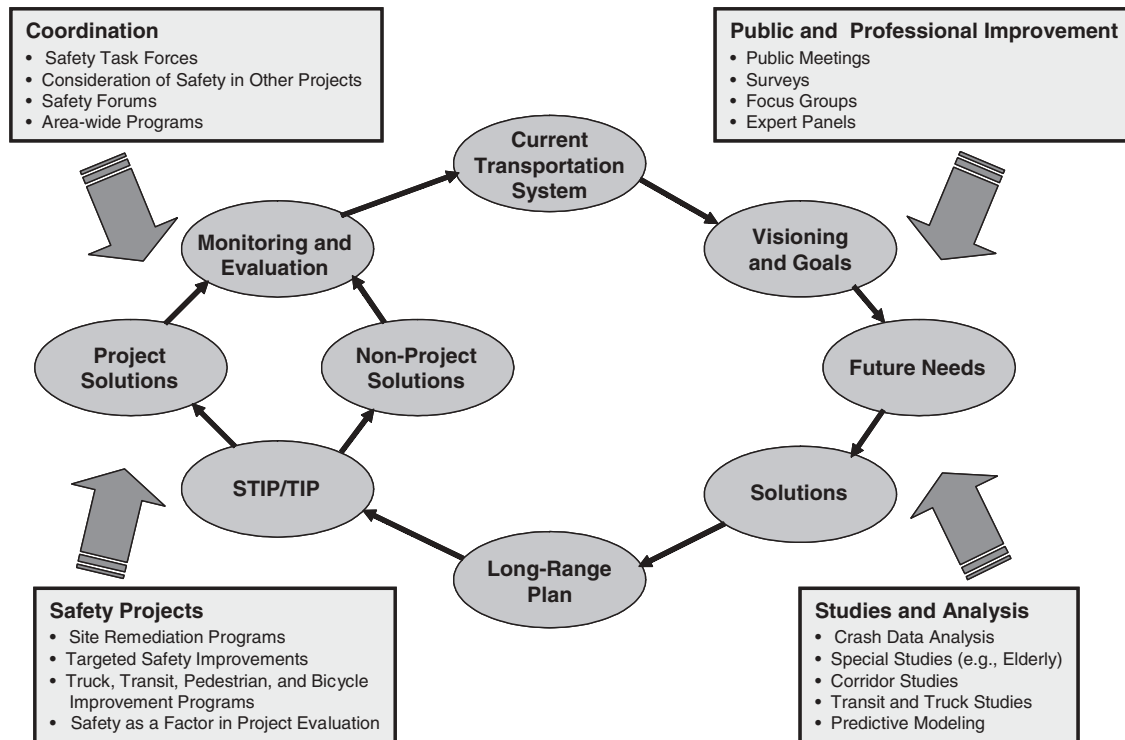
**Coordination**
- Safety Task Forces
- Consideration of Safety in Other Projects
- Safety Forums
- Area-wide Programs

**Public and Professional Improvement**
- Public Meetings
- Surveys
- Focus Groups
- Expert Panels

Current Transportation System

Visioning and Goals

Future Needs

Solutions

Long-Range Plan

STIP/TIP

Project Solutions

Non-Project Solutions

Monitoring and Evaluation

**Safety Projects**
- Site Remediation Programs
- Targeted Safety Improvements
- Truck, Transit, Pedestrian, and Bicycle Improvement Programs
- Safety as a Factor in Project Evaluation

**Studies and Analysis**
- Crash Data Analysis
- Special Studies (e.g., Elderly)
- Corridor Studies
- Transit and Truck Studies
- Predictive Modeling